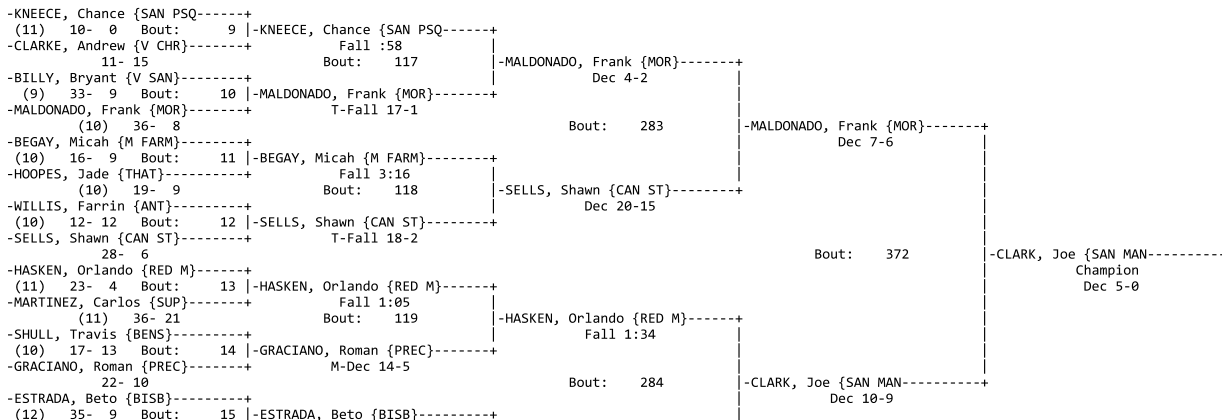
-KNEECE, Chance {SAN PSQ------+
(11) 10- 0 Bout: 9 |-KNEECE, Chance {SAN PSQ------+
-CLARKE, Andrew {V CHR}-------+ Fall :58
11- 15 Bout: 117 |-MALDONADO, Frank {MOR}-------+
-BILLY, Bryant {V SAN}--------+ Dec 4-2
(9) 33- 9 Bout: 10 |-MALDONADO, Frank {MOR}-------+
-MALDONADO, Frank {MOR}-------+ T-Fall 17-1
(10) 36- 8 Bout: 283 |-MALDONADO, Frank {MOR}-------+
-BEGAY, Micah {M FARM}--------+ Dec 7-6
(10) 16- 9 Bout: 11 |-BEGAY, Micah {M FARM}--------+
-HOOPES, Jade {THAT}----------+ Fall 3:16
(10) 19- 9 Bout: 118 |-SELLS, Shawn {CAN ST}--------+
-WILLIS, Farrin {ANT}---------+ Dec 20-15
(10) 12- 12 Bout: 12 |-SELLS, Shawn {CAN ST}--------+
-SELLS, Shawn {CAN ST}--------+ T-Fall 18-2
28- 6 Bout: 372 |-CLARK, Joe {SAN MAN----------
-HASKEN, Orlando {RED M}------+ Champion
(11) 23- 4 Bout: 13 |-HASKEN, Orlando {RED M}------+ Dec 5-0
-MARTINEZ, Carlos {SUP}-------+ Fall 1:05
(11) 36- 21 Bout: 119 |-HASKEN, Orlando {RED M}------+
-SHULL, Travis {BENS}---------+ Fall 1:34
(10) 17- 13 Bout: 14 |-GRACIANO, Roman {PREC}-------+
-GRACIANO, Roman {PREC}-------+ M-Dec 14-5
22- 10 Bout: 284 |-CLARK, Joe {SAN MAN----------+
-ESTRADA, Beto {BISB}---------+ Dec 10-9
(12) 35- 9 Bout: 15 |-ESTRADA, Beto {BISB}---------+